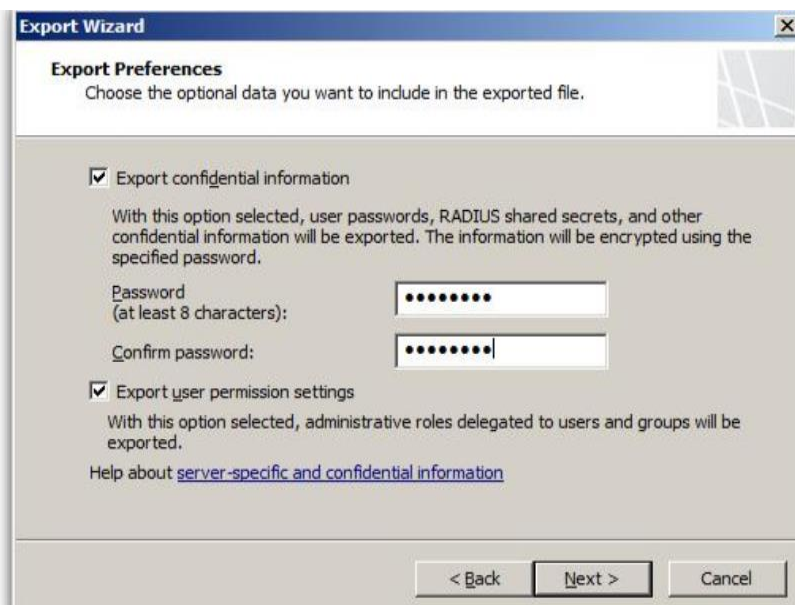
Export Wizard

Export Preferences
Choose the optional data you want to include in the exported file.

Export confidential information

With this option selected, user passwords, RADIUS shared secrets, and other confidential information will be exported. The information will be encrypted using the specified password.

Password
(at least 8 characters): •••••••••

Confirm password: •••••••••

Export user permission settings

With this option selected, administrative roles delegated to users and groups will be exported.

Help about server-specific and confidential information

< Back Next > Cancel